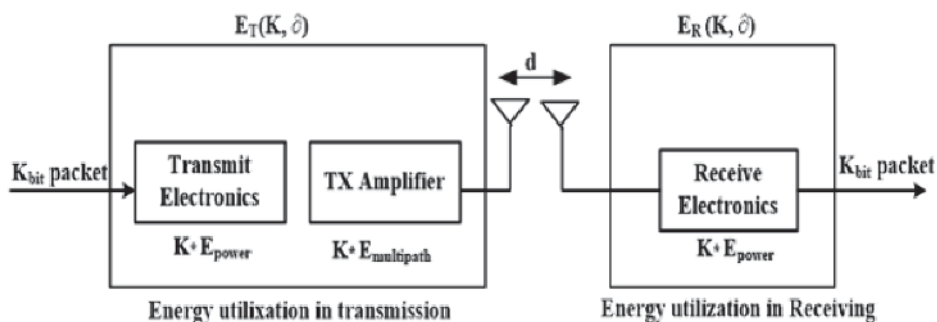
$E_T(K, \partial)$

$E_R(K, \partial)$

d

$K_{bit}$ packet

Transmit Electronics

TX Amplifier

Receive Electronics

$K_{bit}$ packet

$K*E_{power}$

$K*E_{multipath}$

$K*E_{power}$

Energy utilixation in transmission

Energy utilization in Receiving